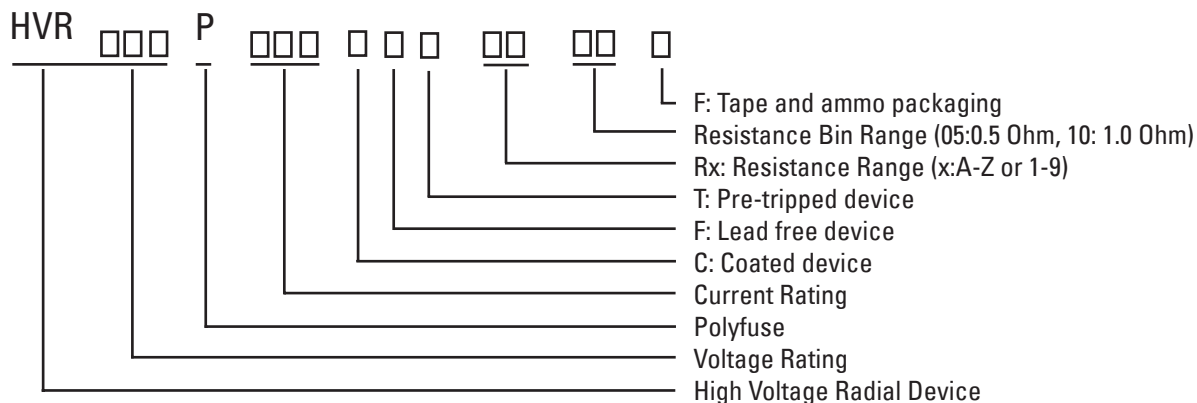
HVR □□□ P □□□ □ □ □ □□ □□ □

F: Tape and ammo packaging
Resistance Bin Range (05:0.5 Ohm, 10: 1.0 Ohm)
Rx: Resistance Range (x:A-Z or 1-9)
T: Pre-tripped device
F: Lead free device
C: Coated device
Current Rating
Polyfuse
Voltage Rating
High Voltage Radial Device